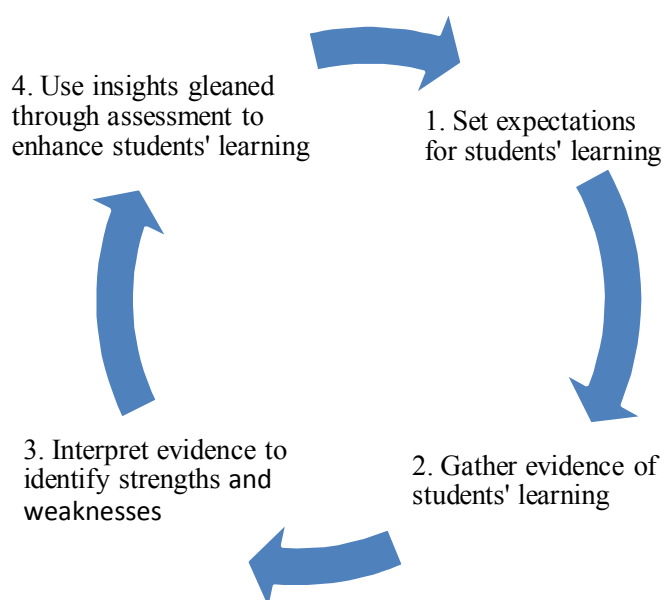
1. Set expectations for students' learning

2. Gather evidence of students' learning

3. Interpret evidence to identify strengths and weaknesses

4. Use insights gleaned through assessment to enhance students' learning